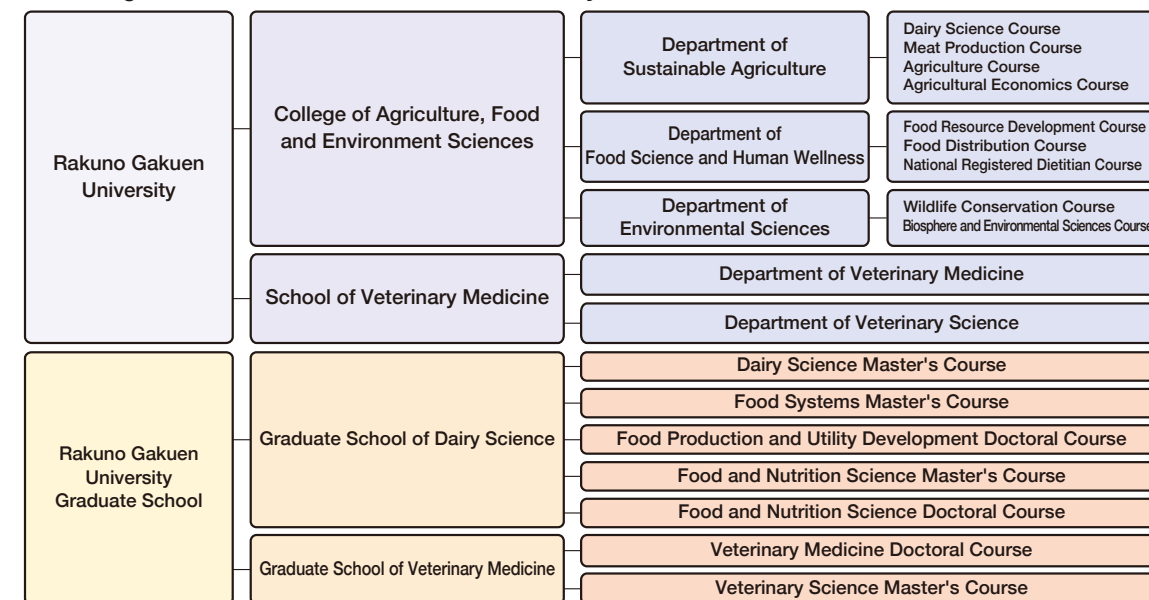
Rakuno Gakuen University

College of Agriculture, Food and Environment Sciences

Department of Sustainable Agriculture

Dairy Science Course
Meat Production Course
Agriculture Course
Agricultural Economics Course

Department of Food Science and Human Wellness

Food Resource Development Course
Food Distribution Course
National Registered Dietitian Course

Department of Environmental Sciences

Wildlife Conservation Course
Biosphere and Environmental Sciences Course

School of Veterinary Medicine

Department of Veterinary Medicine

Department of Veterinary Science

Rakuno Gakuen University Graduate School

Graduate School of Dairy Science

Dairy Science Master's Course

Food Systems Master's Course

Food Production and Utility Development Doctoral Course

Food and Nutrition Science Master's Course

Food and Nutrition Science Doctoral Course

Graduate School of Veterinary Medicine

Veterinary Medicine Doctoral Course

Veterinary Science Master's Course